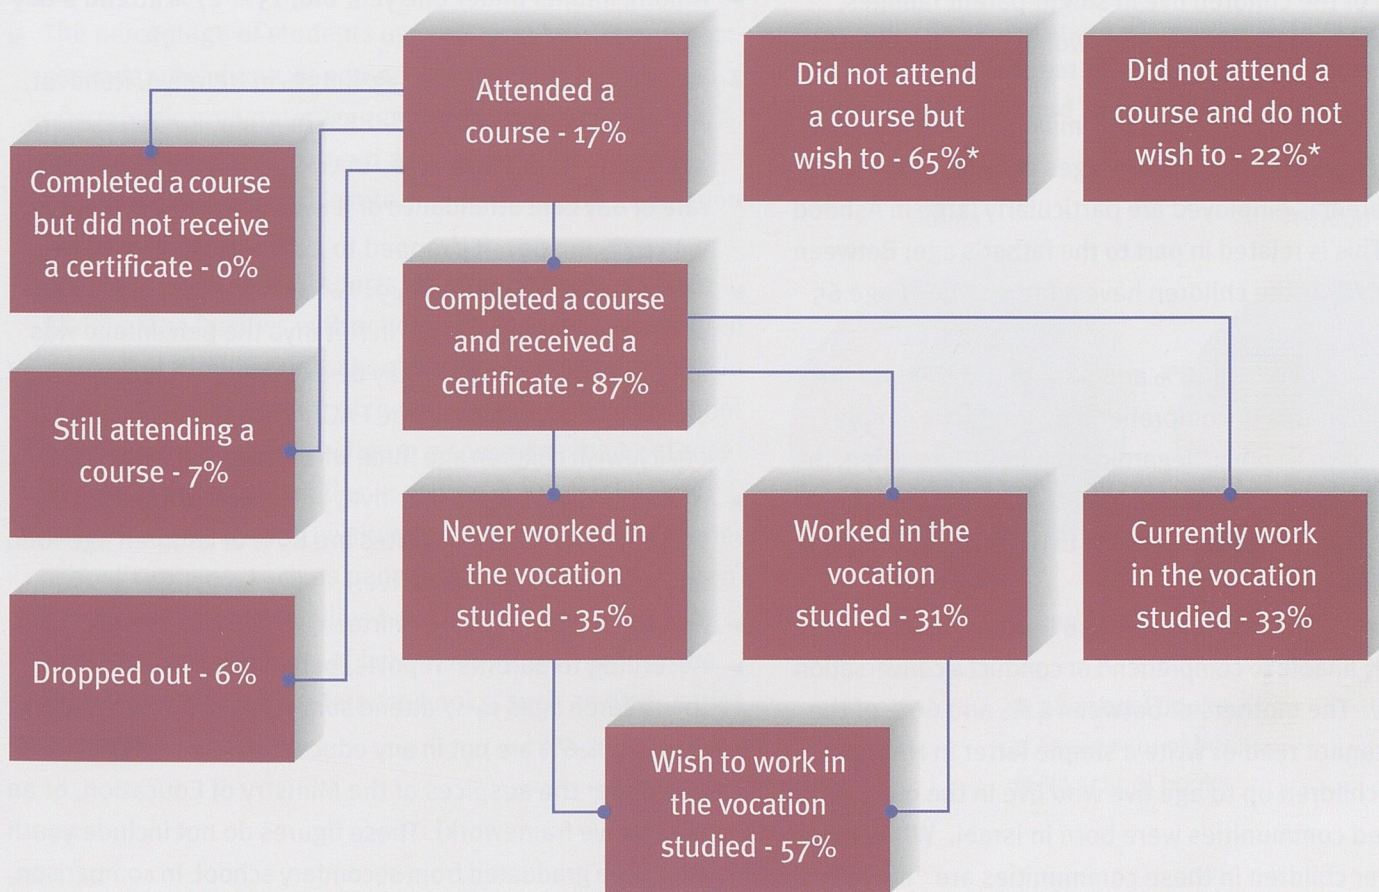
Attended a course - 17%

Did not attend a course but wish to - 65%*

Did not attend a course and do not wish to - 22%*

Completed a course but did not receive a certificate - 0%

Completed a course and received a certificate - 87%

Still attending a course - 7%

Dropped out - 6%

Never worked in the vocation studied - 35%

Worked in the vocation studied - 31%

Currently work in the vocation studied - 33%

Wish to work in the vocation studied - 57%